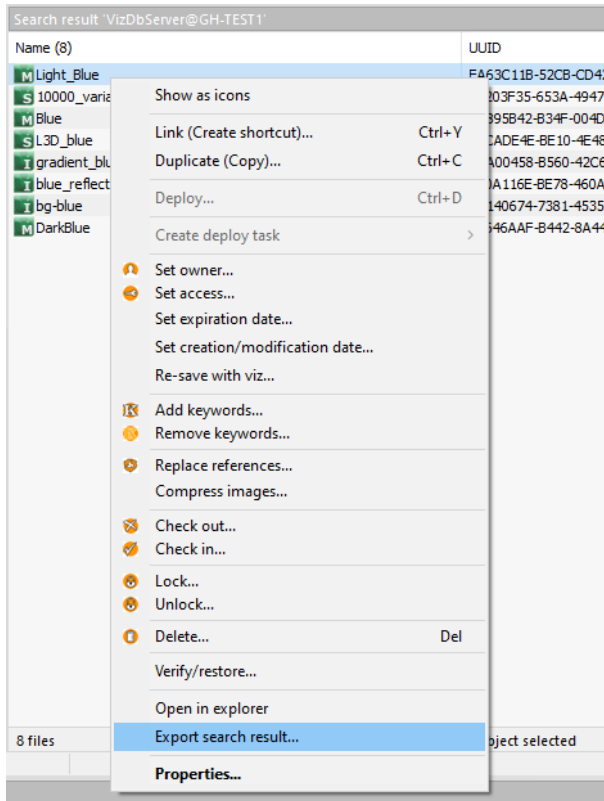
Search result 'VizDbServer@GH-TEST1'

Name (8)

UUID

M Light_Blue
S 10000_varia
M Blue
S L3D_blue
I gradient_blu
I blue_reflect
I bg-blue
M DarkBlue

EA63C11B-52CB-CD42
203F35-653A-4947
395B42-B34F-004D
CADE4E-BE10-4E48
A00458-B560-42C6
0A116E-BE78-460A
140674-7381-4535
546AAF-B442-8A44

Show as icons

Link (Create shortcut)... Ctrl+Y
Duplicate (Copy)... Ctrl+C

Deploy... Ctrl+D

Create deploy task

Set owner...
Set access...
Set expiration date...
Set creation/modification date...
Re-save with viz...

Add keywords...
Remove keywords...

Replace references...
Compress images...

Check out...
Check in...

Lock...
Unlock...

Delete... Del

Verify/restore...

Open in explorer

Export search result...

Properties...

8 files

bject selected